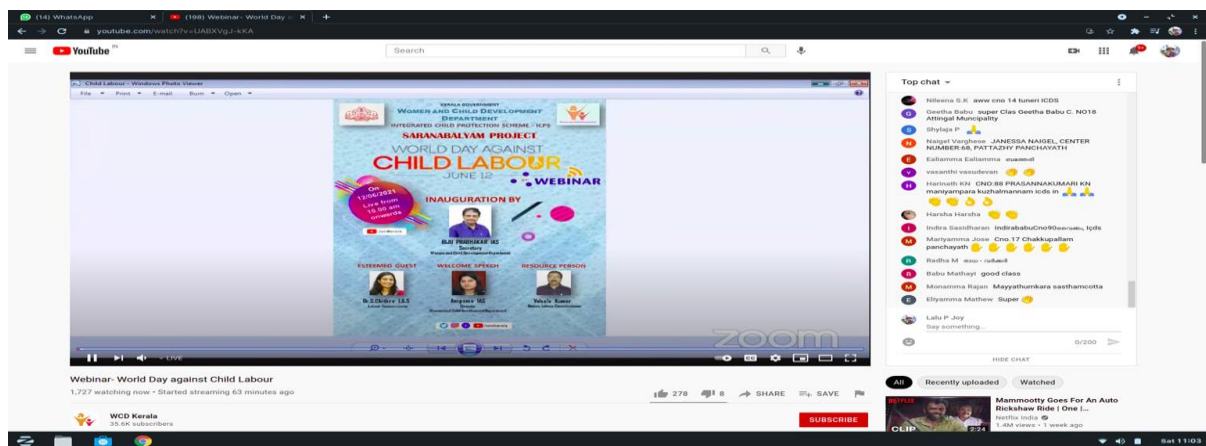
(14) WhatsApp
(198) Webinar - World Day
youtube.com/watch?v=UABXVgJ-kKA
YouTube IN
Search

Child Labour - Windows Photo Viewer
File Print E-mail Burn Open

KERALA GOVERNMENT
WOMEN AND CHILD DEVELOPMENT DEPARTMENT
INTEGRATED CHILD PROTECTION SCHEME - ICPS
SARANABALYAM PROJECT
WORLD DAY AGAINST
CHILD LABOUR
JUNE 12
WEBINAR
On 12/06/2021 Live from 10.00 am onwards
INAUGURATION BY
BIJU PRABHAKAR IAS
Secretary
ESTEEMED GUEST
WELCOME SPEECH
RESOURCE PERSON
Dr. S. Chithra I.A.S
Anupama IAS
Vakula Kumar

ZOOM
LIVE

Top chat
Nileena S.K aww cno 14 tuneri ICDS
Geetha Babu super Clas Geetha Babu C. NO18 Attingal Muncipality
Shylaja P
Naigel Varghese JANESSA NAIGEL, CENTER NUMBER:68, PATTAZHY PANCHAYATH
Eaiiamma Eaiiamma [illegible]
vasanthi vasudevan
Harinath KN CNO:88 PRASANNAKUMARI KN maniyampara kuzhalmannam icds in
Harsha Harsha
Indira Sasidharan indirababuCno90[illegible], Icds
Mariyamma Jose Cno.17 Chakkupallam panchayath
Radha M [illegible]
Babu Mathayi good class
Monamma Rajan Mayyathumkara sasthamcotta
Eliyamma Mathew Super
Lalu P Joy
Say something...
0/200
HIDE CHAT

Webinar- World Day against Child Labour
1,727 watching now • Started streaming 63 minutes ago
278 8 SHARE SAVE
WCD Kerala
35.6K subscribers
SUBSCRIBE

All Recently uploaded Watched
Mammootty Goes For An Auto Rickshaw Ride | One |...
Netflix India
1.4M views • 1 week ago
NETFLIX CLIP 2:24
Sat 11:03